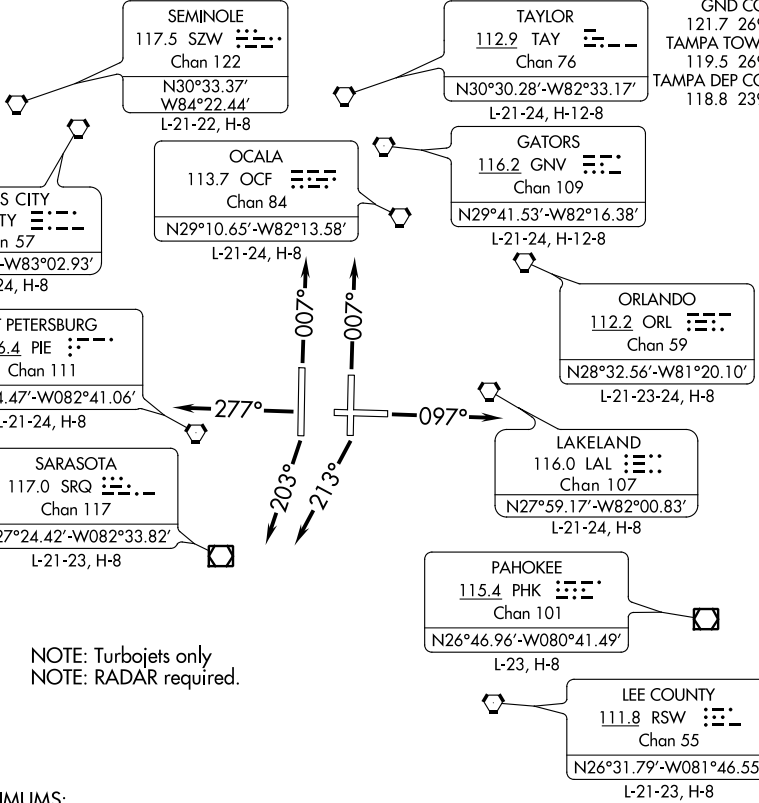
SEMINOLE
117.5 SZW
Chan 122
N30°33.37'
W84°22.44'
L-21-22, H-8

TAYLOR
112.9 TAY
Chan 76
N30°30.28'-W82°33.17'
L-21-24, H-12-8

GND CO
121.7 26
TAMPA TOW
119.5 26
TAMPA DEP CO
118.8 23

OCALA
113.7 OCF
Chan 84
N29°10.65'-W82°13.58'
L-21-24, H-8

GATORS
116.2 GNV
Chan 109
N29°41.53'-W82°16.38'
L-21-24, H-12-8

S CITY
TY
n 57
-W83°02.93'
24, H-8

ORLANDO
112.2 ORL
Chan 59
N28°32.56'-W81°20.10'
L-21-23-24, H-8

PETERSBURG
6.4 PIE
Chan 111
4.47'-W082°41.06'
-21-24, H-8

007°
007°
277°
097°
203°
213°

LAKELAND
116.0 LAL
Chan 107
N27°59.17'-W82°00.83'
L-21-24, H-8

SARASOTA
117.0 SRQ
Chan 117
27°24.42'-W082°33.82'
L-21-23, H-8

PAHOKEE
115.4 PHK
Chan 101
N26°46.96'-W080°41.49'
L-23, H-8

NOTE: Turbojets only
NOTE: RADAR required.

LEE COUNTY
111.8 RSW
Chan 55
N26°31.79'-W081°46.55
L-21-23, H-8

IMUMS: